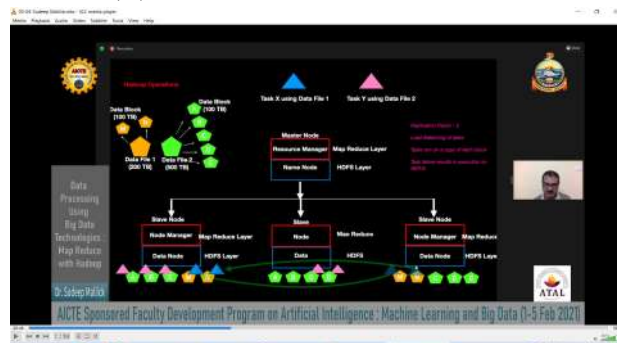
Hadoop Operations

Data Block (100 TB)

Data Block (100 TB)

Data File 1 (500 TB)

Data File 2 (500 TB)

Task X using Data File 1

Task Y using Data File 2

Master Node

Resource Manager

Map Reduce Layer

Name Node

HDFS Layer

Replication Factor = 3

Load Balancing of tasks

Tasks are on a copy of each block

Task failure results in execution on Backup

Slave Node

Node Manager

Map Reduce Layer

Data Node

HDFS Layer

Slave

Node

Max Reduce

Data

HDFS

Slave Node

Node Manager

Map Reduce

Data Node

HDFS Layer

Data Processing Using Big Data Technologies Map Reduce with Hadoop

Dr. Sudeep Mallick

ATAL

AICTE Sponsored Faculty Development Program on Artificial Intelligence : Machine Learning and Big Data (1-5 Feb 2021)